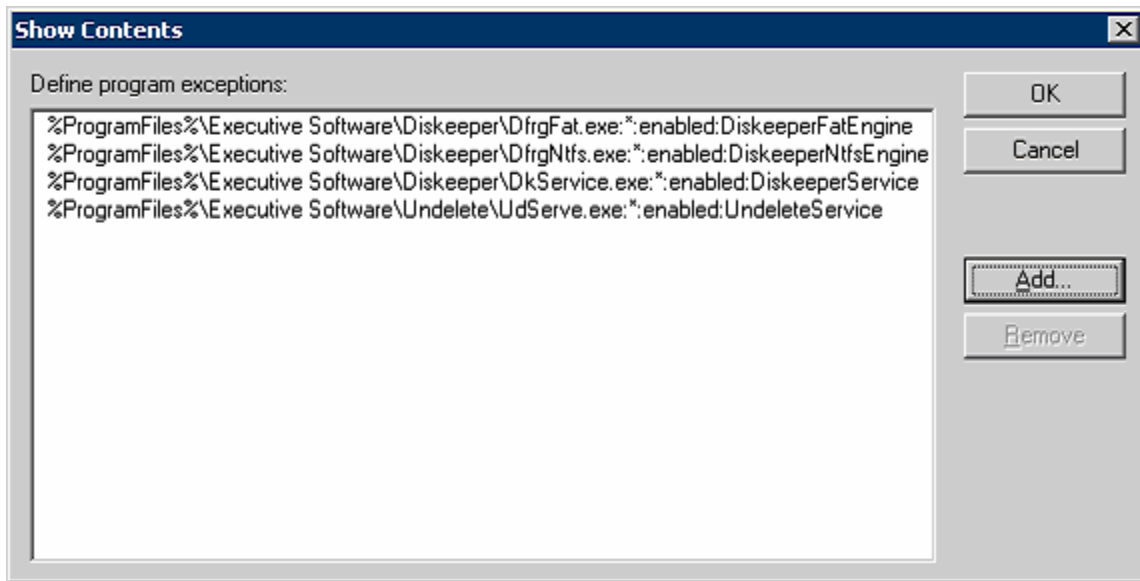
Show Contents

Define program exceptions:

%ProgramFiles%\Executive Software\Diskeeper\DfrgFat.exe:*:enabled:DiskeeperFatEngine
%ProgramFiles%\Executive Software\Diskeeper\DfrgNtfs.exe:*:enabled:DiskeeperNtfsEngine
%ProgramFiles%\Executive Software\Diskeeper\DkService.exe:*:enabled:DiskeeperService
%ProgramFiles%\Executive Software\Undelete\UdServe.exe:*:enabled:UndeleteService

OK

Cancel

Add...

Remove